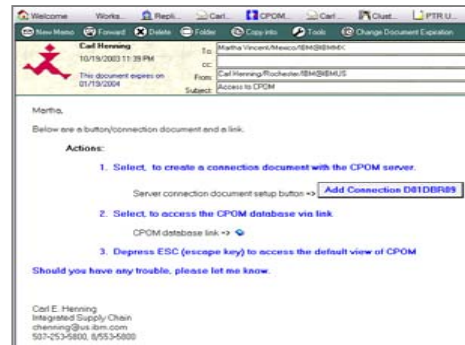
Welcome Works... Repli... Carl... CPOM... Carl... Clust... PTR U...

New Memo Forward Delete Folder Copy into Tools Change Document Expiration

Carl Henning
10/19/2003 11:39 PM
This document expires on 01/19/2004

To: Martha Vincent/Mexico/IBM@IBMMX
cc:
From: Carl Henning/Rochester/IBM@IBMUS
Subject: Access to CPOM

Martha,

Below are a button/connection document and a link.

Actions:

1. Select, to create a connection document with the CPOM server.

Server connection document setup button => Add Connection D01DBR09

2. Select, to access the CPOM database via link

CPOM database link =>

3. Depress ESC (escape key) to access the default view of CPOM

Should you have any trouble, please let me know.

Carl E. Henning
Integrated Supply Chain
chenning@us.ibm.com
507-253-5800, 8/553-5800